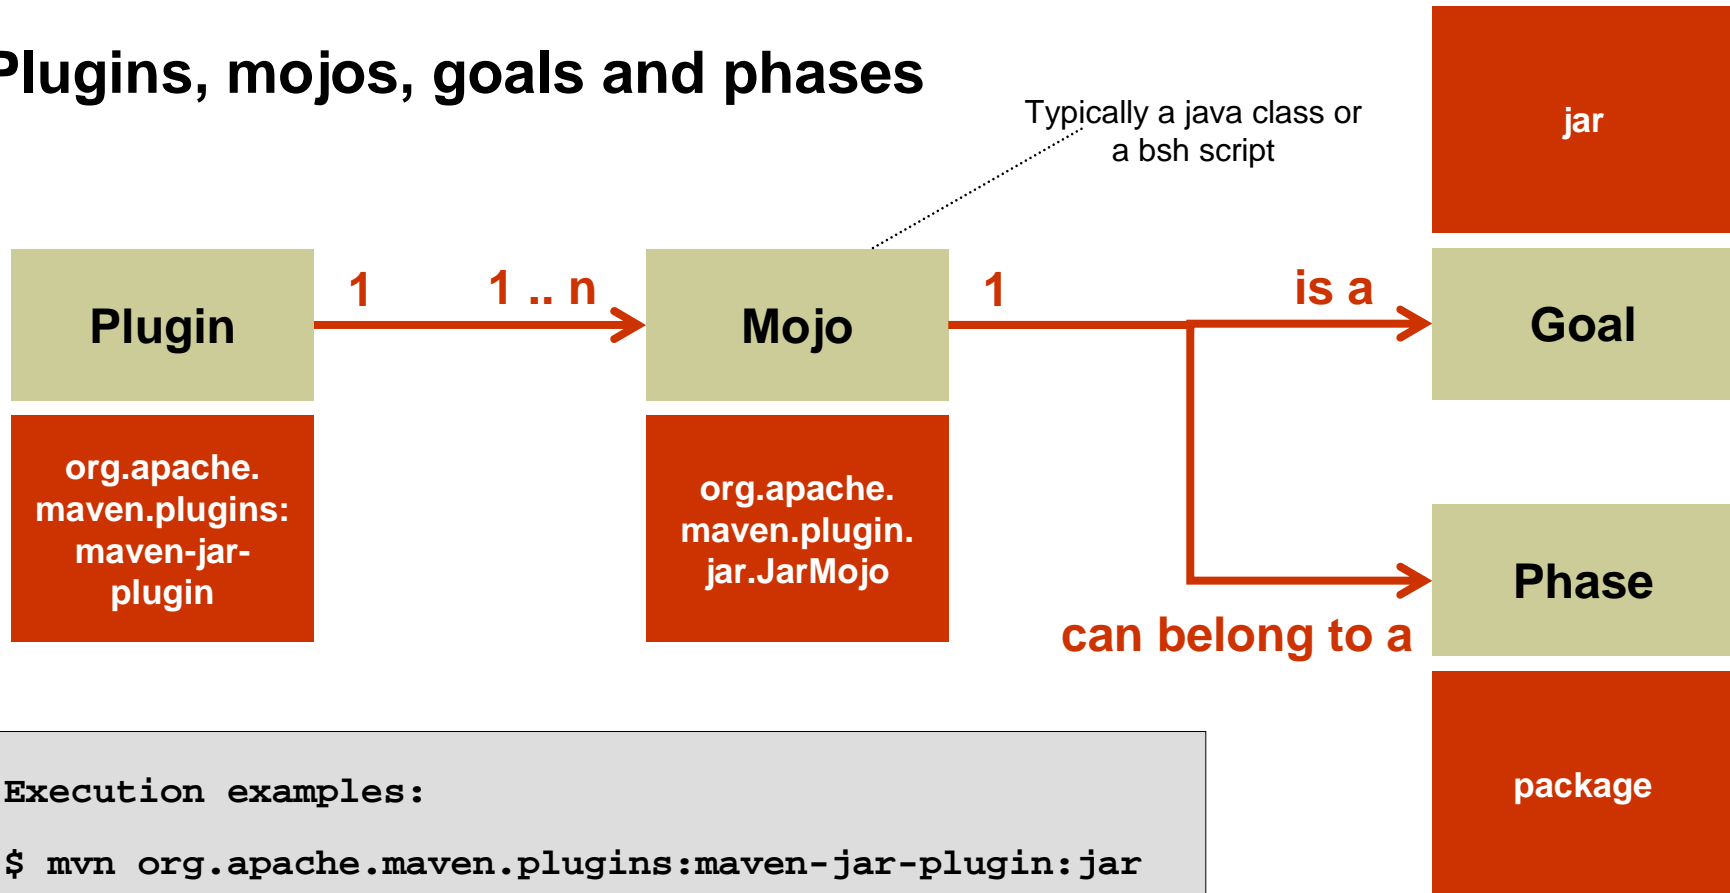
Plugins, mojos, goals and phases

Typically a java class or a bsh script

jar

Plugin

1

1 .. n

Mojo

1

is a

Goal

org.apache. maven.plugins: maven-jar-plugin

org.apache. maven.plugin. jar.JarMojo

Phase

can belong to a

package

Execution examples:

$ mvn org.apache.maven.plugins:maven-jar-plugin:jar